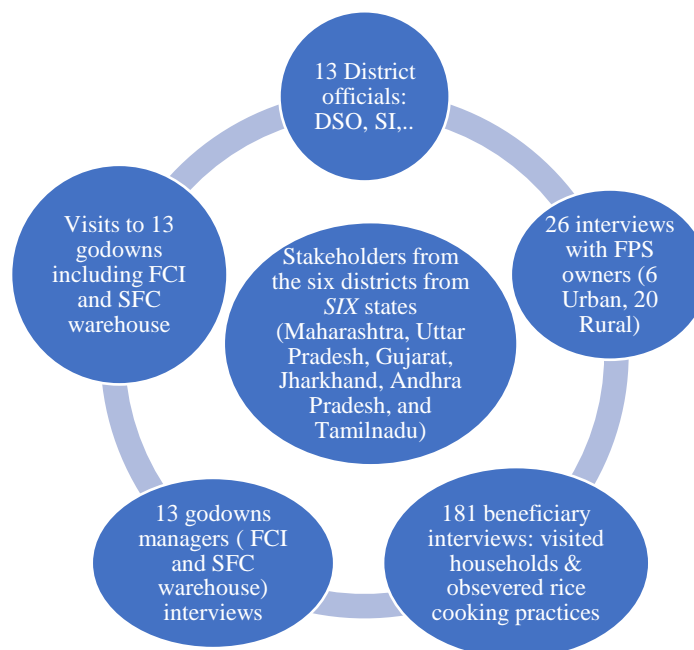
13 District officials: DSO, SI,..

26 interviews with FPS owners (6 Urban, 20 Rural)

181 beneficiary interviews: visited households & obsevered rice cooking practices

13 godowns managers ( FCI and SFC warehouse) interviews

Visits to 13 godowns including FCI and SFC warehouse

Stakeholders from the six districts from *SIX* states (Maharashtra, Uttar Pradesh, Gujarat, Jharkhand, Andhra Pradesh, and Tamilnadu)